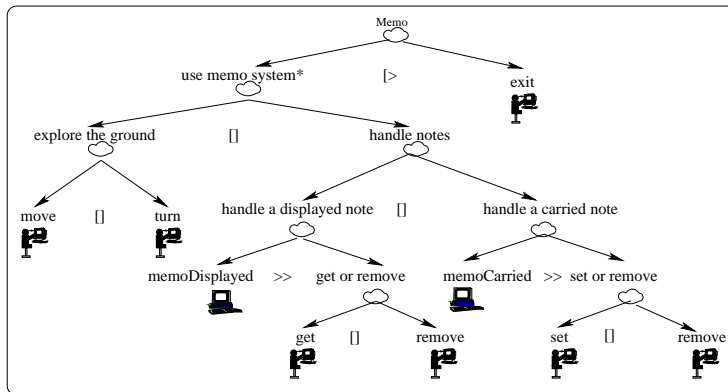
Memo

use memo system* [> exit

explore the ground [] handle notes

move [] turn

handle a displayed note [] handle a carried note

memoDisplayed >> get or remove

memoCarried >> set or remove

get [] remove

set [] remove